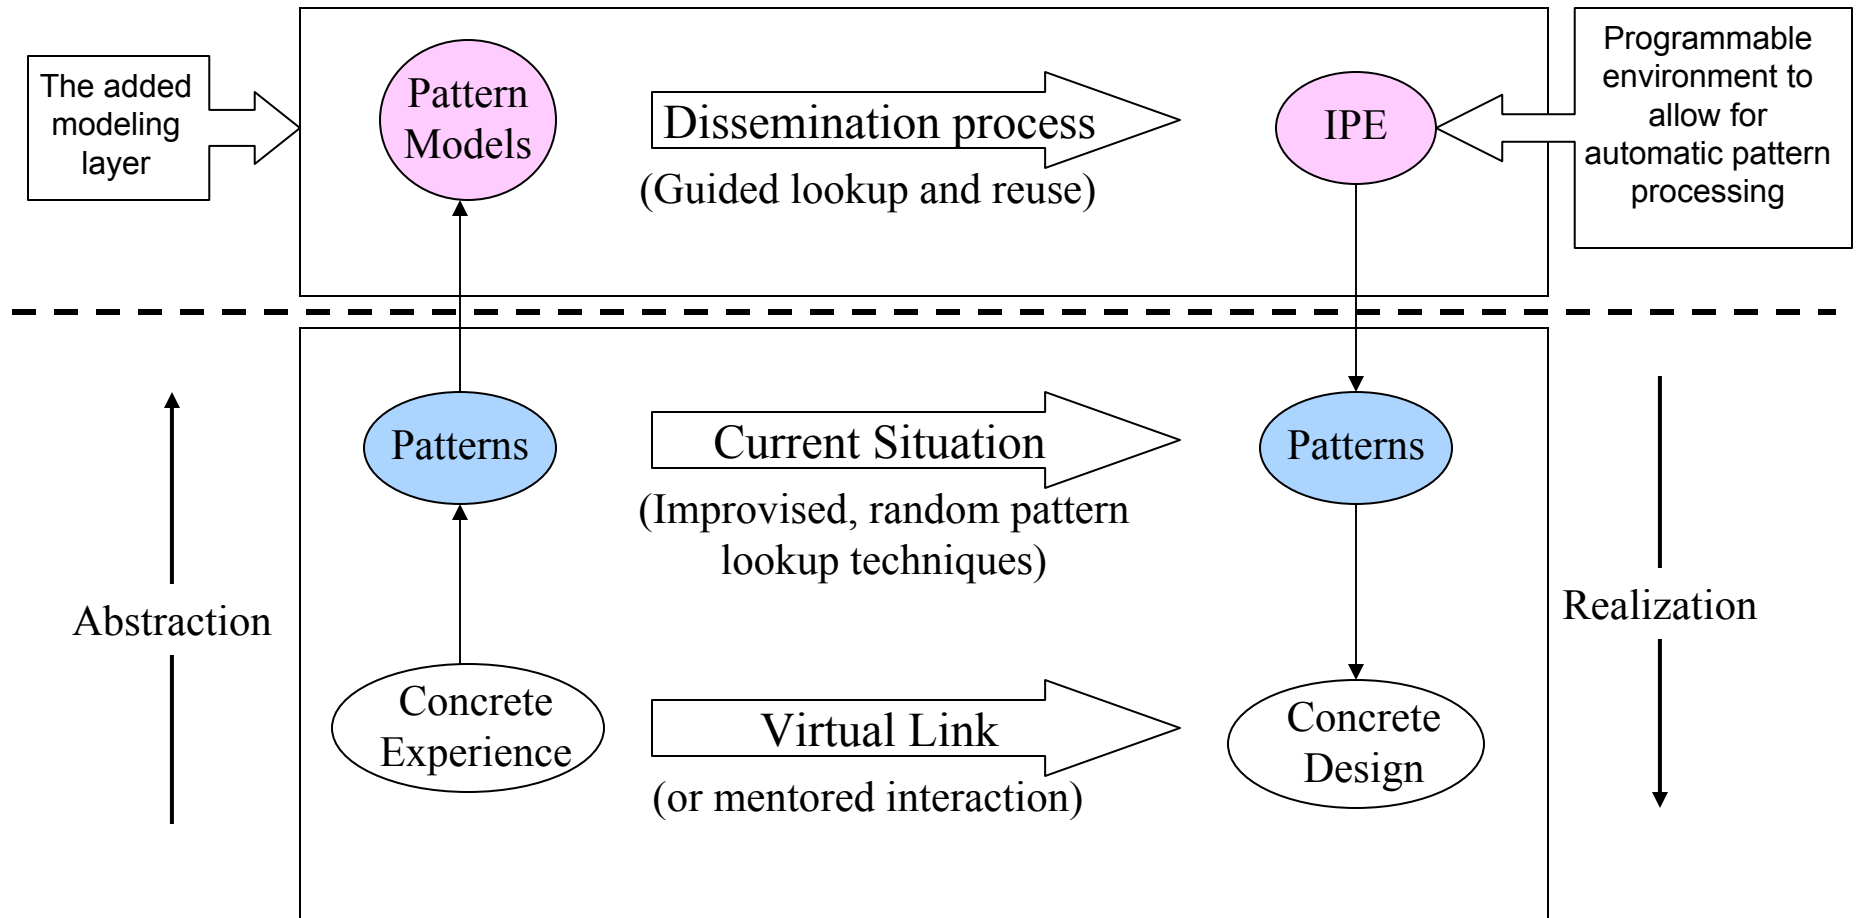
The added modeling layer

Pattern Models

Dissemination process

(Guided lookup and reuse)

IPE

Programmable environment to allow for automatic pattern processing

Patterns

Current Situation

(Improvised, random pattern lookup techniques)

Patterns

Abstraction

Realization

Concrete Experience

Virtual Link

(or mentored interaction)

Concrete Design